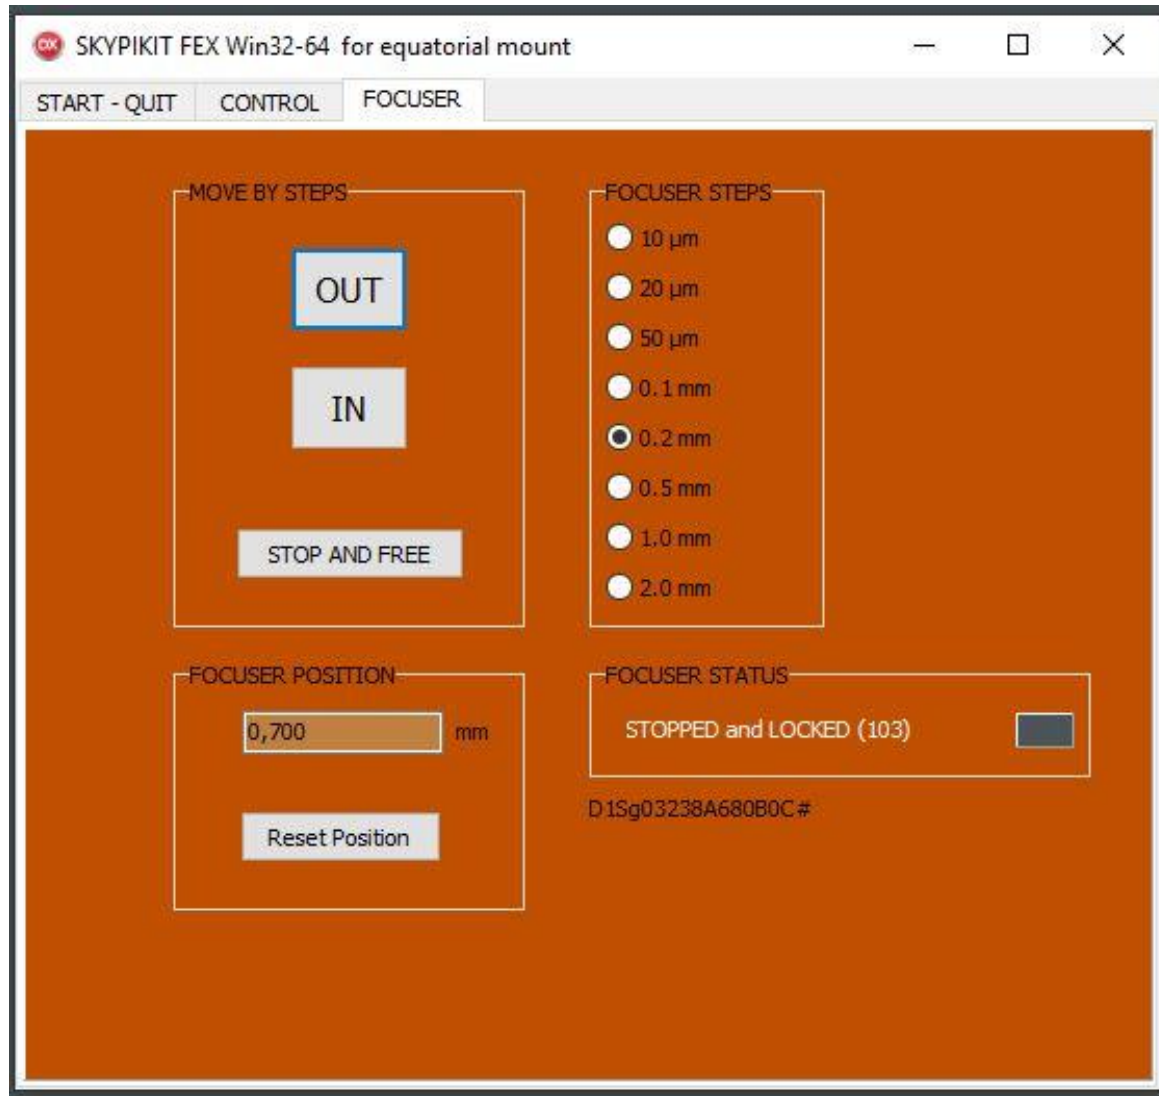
SKYPIKIT FEX Win32-64 for equatorial mount

START - QUIT
CONTROL
FOCUSER

MOVE BY STEPS
OUT
IN
STOP AND FREE

FOCUSER STEPS
10 µm
20 µm
50 µm
0.1 mm
0.2 mm
0.5 mm
1.0 mm
2.0 mm

FOCUSER POSITION
0,700
mm
Reset Position

FOCUSER STATUS
STOPPED and LOCKED (103)

D1Sg03238A680B0C#